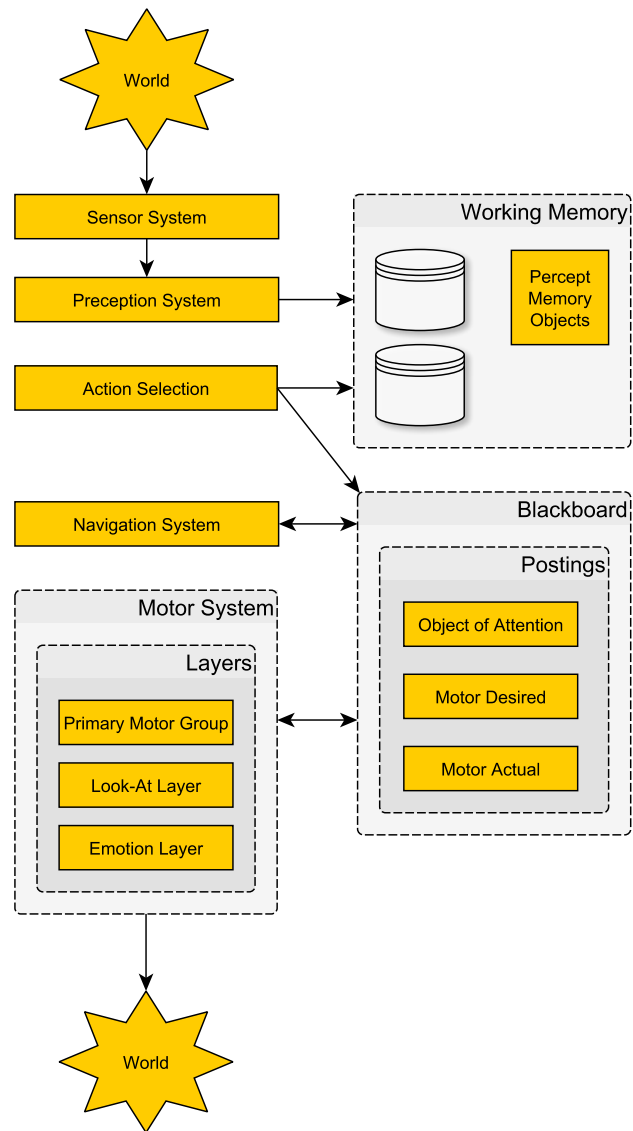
World

Sensor System

Preception System

Action Selection

Navigation System

Working Memory

Percept Memory Objects

Blackboard

Postings

Object of Attention

Motor Desired

Motor Actual

Motor System

Layers

Primary Motor Group

Look-At Layer

Emotion Layer

World